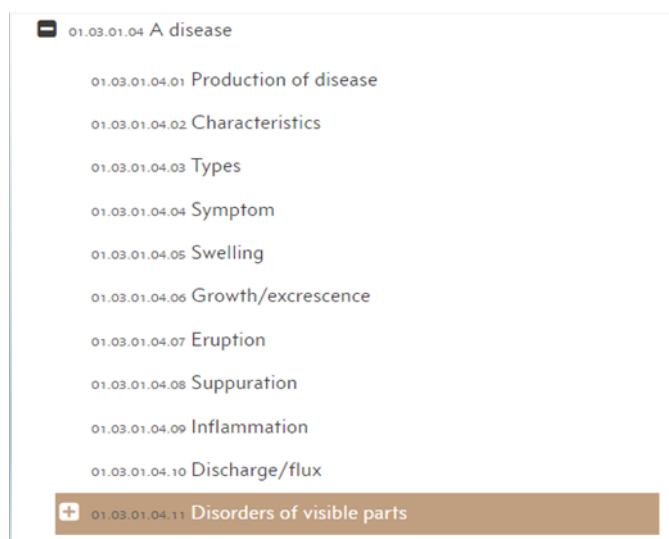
01.03.01.04 A disease

01.03.01.04.01 Production of disease

01.03.01.04.02 Characteristics

01.03.01.04.03 Types

01.03.01.04.04 Symptom

01.03.01.04.05 Swelling

01.03.01.04.06 Growth/excrescence

01.03.01.04.07 Eruption

01.03.01.04.08 Suppuration

01.03.01.04.09 Inflammation

01.03.01.04.10 Discharge/flux

01.03.01.04.11 Disorders of visible parts